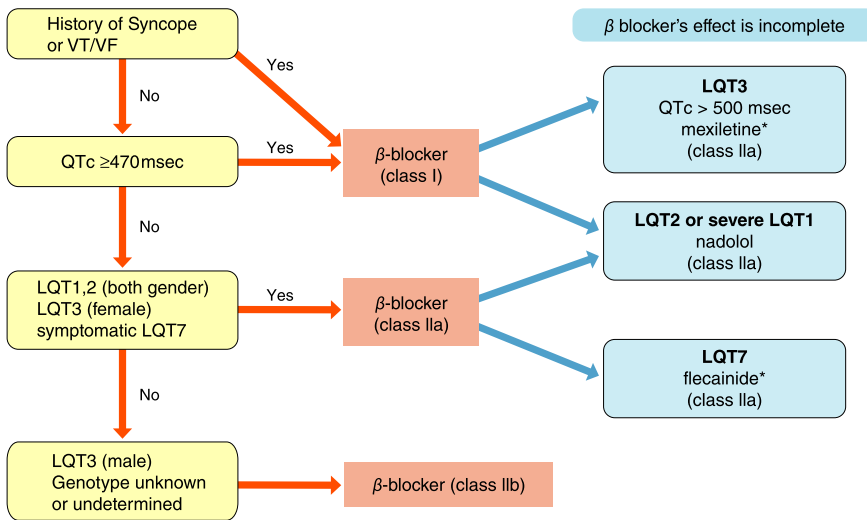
History of Syncope or VT/VF

Yes

No

QTc ≥470msec

Yes

No

LQT1,2 (both gender)
LQT3 (female)
symptomatic LQT7

Yes

No

LQT3 (male)
Genotype unknown
or undetermined

$\beta$-blocker (class I)

$\beta$-blocker (class IIa)

$\beta$-blocker (class IIb)

$\beta$ blocker's effect is incomplete

LQT3
QTc > 500 msec
mexiletine*
(class IIa)

LQT2 or severe LQT1
nadolol
(class IIa)

LQT7
flecainide*
(class IIa)